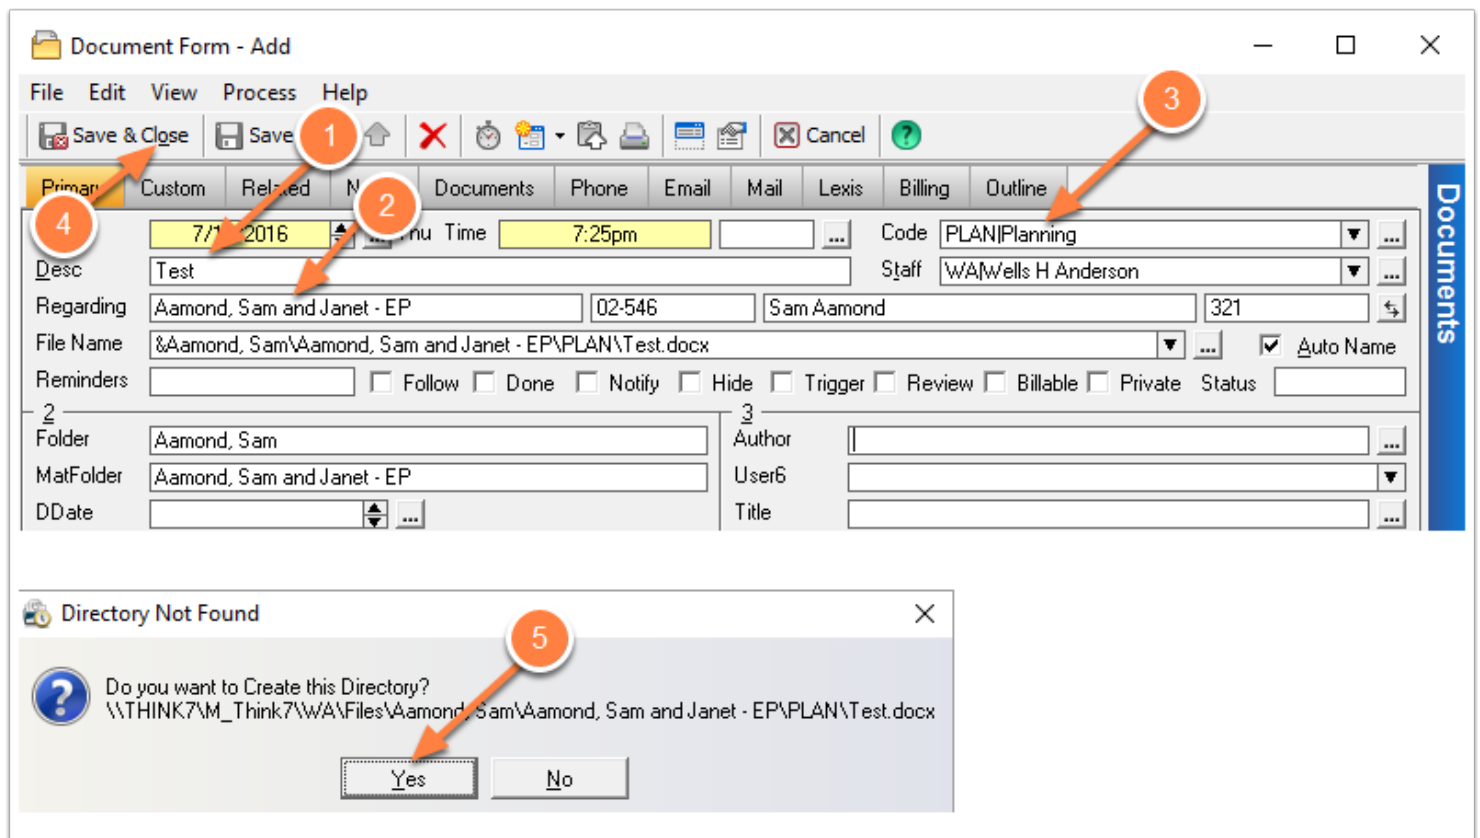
Document Form - Add

File Edit View Process Help

Save & Close Save Cancel

Primary Custom Related N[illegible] Documents Phone Email Mail Lexis Billing Outline

Documents

7/1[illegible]2016 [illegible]hu Time 7:25pm ... Code PLAN|Planning ...

Desc Test Staff WA|Wells H Anderson ...

Regarding Aamond, Sam and Janet - EP 02-546 Sam Aamond 321

File Name &Aamond, Sam\Aamond, Sam and Janet - EP\PLAN\Test.docx ... Auto Name

Reminders Follow Done Notify Hide Trigger Review Billable Private Status

2

Folder Aamond, Sam

MatFolder Aamond, Sam and Janet - EP

DDate ...

3

Author ...

User6

Title ...

1

2

3

4

Directory Not Found

Do you want to Create this Directory?
\\THINK7\M_Think7\WA\Files\Aamond, Sam\Aamond, Sam and Janet - EP\PLAN\Test.docx

Yes No

5